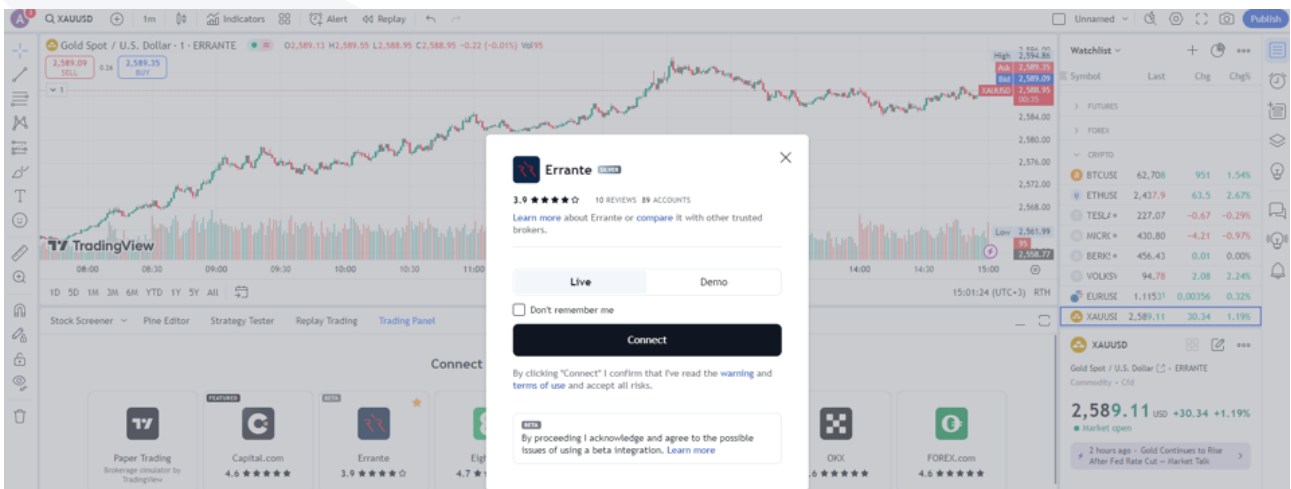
A 3 XAUUSD 1m Indicators Alert Replay Unnamed Publish

Gold Spot / U.S. Dollar · 1 · ERRANTE O2,589.13 H2,589.55 L2,588.95 C2,588.95 −0.22 (−0.01%) Vol95

2,589.09 SELL 0.26 2,589.35 BUY

High 2,594.86
Ask 2,589.35
Bid 2,589.09
XAUUSD 2,588.95 00:35
2,584.00
2,580.00
2,576.00
2,572.00
2,568.00
Low 2,561.99
95
2,558.77

TradingView

08:00 08:30 09:00 09:30 10:00 10:30 11:00 14:00 14:30 15:00

1D 5D 1M 3M 6M YTD 1Y 5Y All

15:01:24 (UTC+3) RTH

Stock Screener Pine Editor Strategy Tester Replay Trading Trading Panel

Connect

Paper Trading
Brokerage simulator by TradingView

FEATURED
Capital.com
4.6 ★★★★★

BETA
Errante
3.9 ★★★★☆

Eigh
4.7

OKX
4.6 ★★★★★

FOREX.com
4.6 ★★★★★

Errante SILVER
3.9 ★★★★☆ 10 REVIEWS 89 ACCOUNTS
Learn more about Errante or compare it with other trusted brokers.

Live Demo

Don't remember me

Connect

By clicking "Connect" I confirm that I've read the warning and terms of use and accept all risks.

BETA
By proceeding I acknowledge and agree to the possible issues of using a beta integration. Learn more

Watchlist
Symbol Last Chg Chg%
FUTURES
FOREX
CRYPTO
| BTCUSI | 62,708 | 951 | 1.54% |
|---|---|---|---|
| ETHUSI | 2,437.9 | 63.5 | 2.67% |
| TESLA | 227.07 | −0.67 | −0.29% |
| MICRO | 430.80 | −4.21 | −0.97% |
| BERKS | 456.43 | 0.01 | 0.00% |
| VOLKS | 94.78 | 2.08 | 2.24% |
| EURUSI | 1.11531 | 0.00356 | 0.32% |
| XAUUSI | 2,589.11 | 30.34 | 1.19% |

XAUUSD
Gold Spot / U.S. Dollar · ERRANTE
Commodity · Cfd
2,589.11 USD +30.34 +1.19%
Market open
2 hours ago · Gold Continues to Rise After Fed Rate Cut – Market Talk